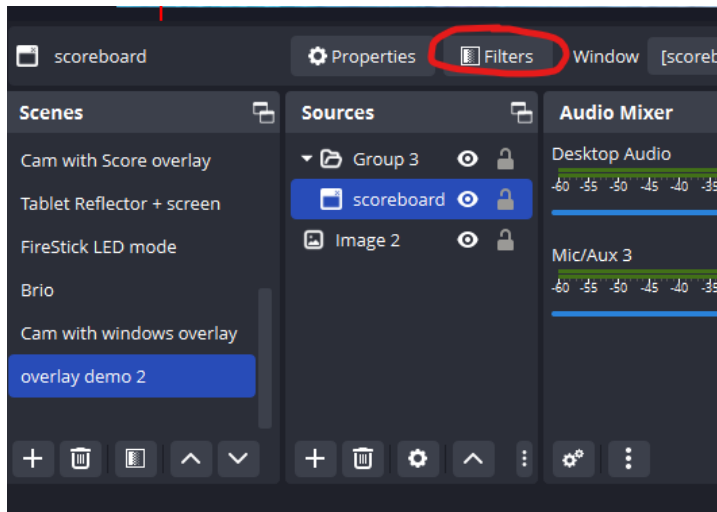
scoreboard

Properties

Filters

Window

[scoreb

Scenes

Cam with Score overlay

Tablet Reflector + screen

FireStick LED mode

Brio

Cam with windows overlay

overlay demo 2

Sources

Group 3

scoreboard

Image 2

Audio Mixer

Desktop Audio

-60 -55 -50 -45 -40 -35

Mic/Aux 3

-60 -55 -50 -45 -40 -35